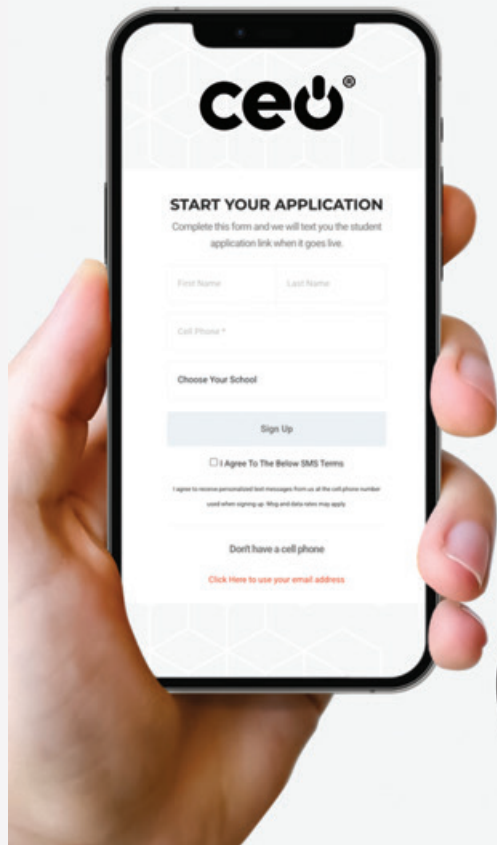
ceo®

START YOUR APPLICATION

Complete this form and we will text you the student application link when it goes live.

First Name

Last Name

Cell Phone *

Choose Your School

Sign Up

I Agree To The Below SMS Terms

I agree to receive personalized text messages from us at the cell phone number used when signing up. Msg and data rates may apply

Don't have a cell phone

Click Here to use your email address